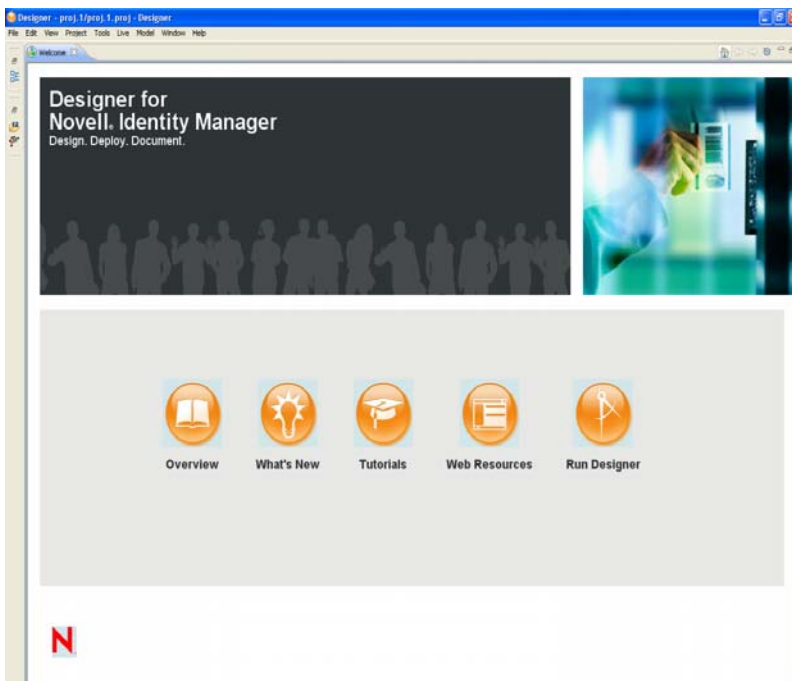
Designer - proj.1/proj.1.proj - Designer

File Edit View Project Tools Live Model Window Help

Welcome

Designer for
Novell. Identity Manager
Design. Deploy. Document.

Overview

What's New

Tutorials

Web Resources

Run Designer

N